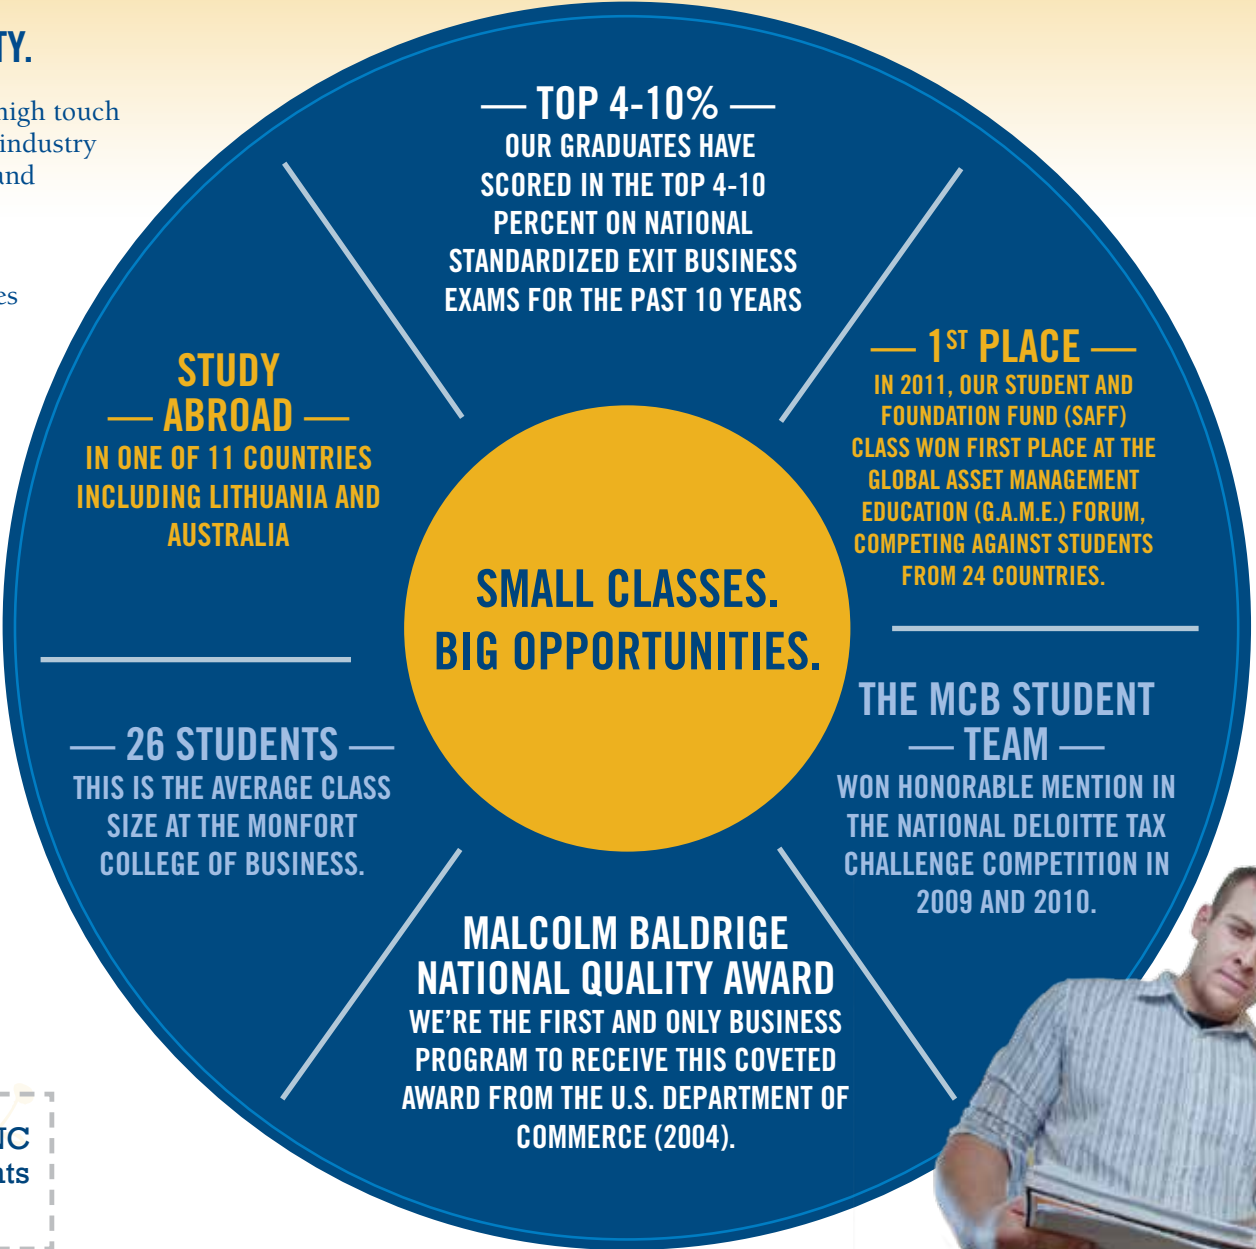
TY.

nigh touch industry and

es

— TOP 4-10% —
OUR GRADUATES HAVE SCORED IN THE TOP 4-10 PERCENT ON NATIONAL STANDARDIZED EXIT BUSINESS EXAMS FOR THE PAST 10 YEARS

STUDY
— ABROAD —
IN ONE OF 11 COUNTRIES INCLUDING LITHUANIA AND AUSTRALIA

— $1^{ST}$ PLACE —
IN 2011, OUR STUDENT AND FOUNDATION FUND (SAFF) CLASS WON FIRST PLACE AT THE GLOBAL ASSET MANAGEMENT EDUCATION (G.A.M.E.) FORUM, COMPETING AGAINST STUDENTS FROM 24 COUNTRIES.

SMALL CLASSES.
BIG OPPORTUNITIES.

— 26 STUDENTS —
THIS IS THE AVERAGE CLASS SIZE AT THE MONFORT COLLEGE OF BUSINESS.

THE MCB STUDENT
— TEAM —
WON HONORABLE MENTION IN THE NATIONAL DELOITTE TAX CHALLENGE COMPETITION IN 2009 AND 2010.

MALCOLM BALDRIGE NATIONAL QUALITY AWARD
WE'RE THE FIRST AND ONLY BUSINESS PROGRAM TO RECEIVE THIS COVETED AWARD FROM THE U.S. DEPARTMENT OF COMMERCE (2004).

IC
ts